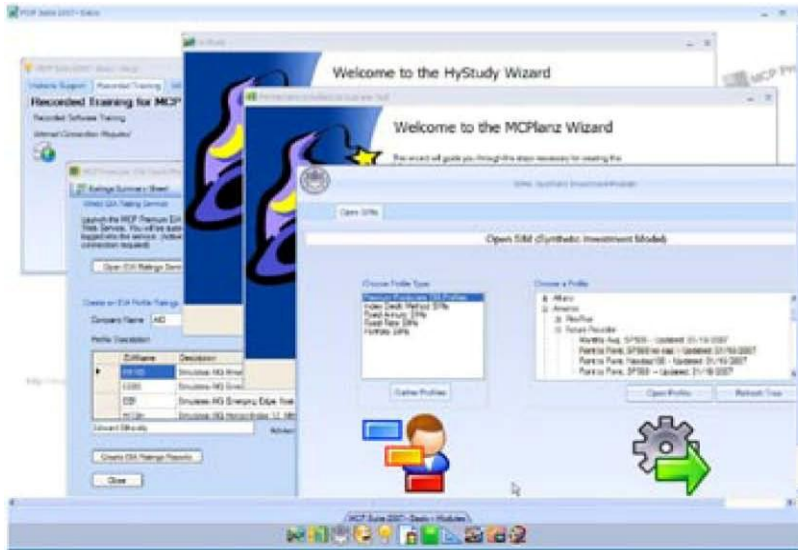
MCP Suite 2007 - Demo

HyStudy

Welcome to the HyStudy Wizard

MCP Suite 2007 About / Setup

Website Support | Recorded Training

Recorded Training for MCP

Recorded Software Training

Internet Connection Required

Welcome to the MCPlanz Wizard

This wizard will guide you through the steps necessary for creating the

Ratings Summary Sheet

Launch the MCP Premium EIA Ratings Service

Open EIA Ratings Serv

Create an EIA Profile Ratings

Company Name AIG

Profile Description

| EIAName | Description |
|---|---|
| FIA-VIG | Simulates AIG |
| EG65 | Simulates AIG |
| EIE | Simulates AIG Emerging Edge, Risk |
| MCGIn | Simulates AIG |

Create EIA Ratings Reports

Close

SIM - Synthetic Investment Model

Open SIMs

Open SIM (Synthetic Investment Model)

Choose Profile Type

Premium Employee SIM Profiles
Index Death Method SIMs
Fixed Annuity SIMs
Fixed Rate SIMs
Portfolio SIMs

Define Profiles

Choose a Profile

Allianz
American
FlexPlus
Future Provider
Monthly Avg, SP500 - Updated: 01/19/2007
Point to Point, SP500 no cap - Updated: 01/19/2007
Point to Point, Nasdaq100 - Updated: 01/19/2007
Point to Point, SP500 - Updated: 01/19/2007

Open Profile

Refresh Tree

MCP Suite 2007 - Demo - Modules